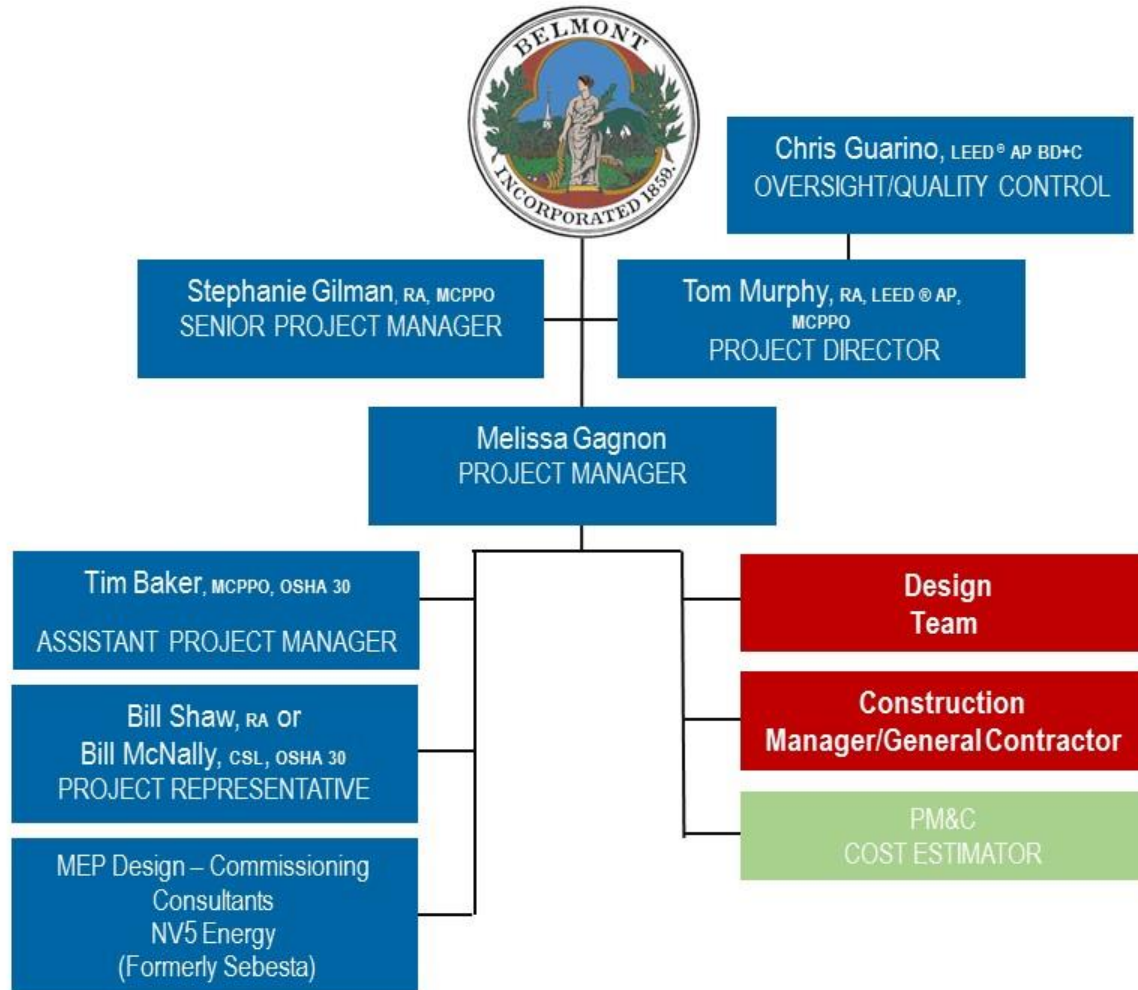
BELMONT
INCORPORATED 1859.

Chris Guarino, LEED® AP BD+C
OVERSIGHT/QUALITY CONTROL

Stephanie Gilman, RA, MCPPO
SENIOR PROJECT MANAGER

Tom Murphy, RA, LEED ® AP, MCPPO
PROJECT DIRECTOR

Melissa Gagnon
PROJECT MANAGER

Tim Baker, MCPPO, OSHA 30
ASSISTANT PROJECT MANAGER

Bill Shaw, RA or
Bill McNally, CSL, OSHA 30
PROJECT REPRESENTATIVE

MEP Design – Commissioning Consultants
NV5 Energy
(Formerly Sebesta)

Design Team

Construction Manager/General Contractor

PM&C
COST ESTIMATOR